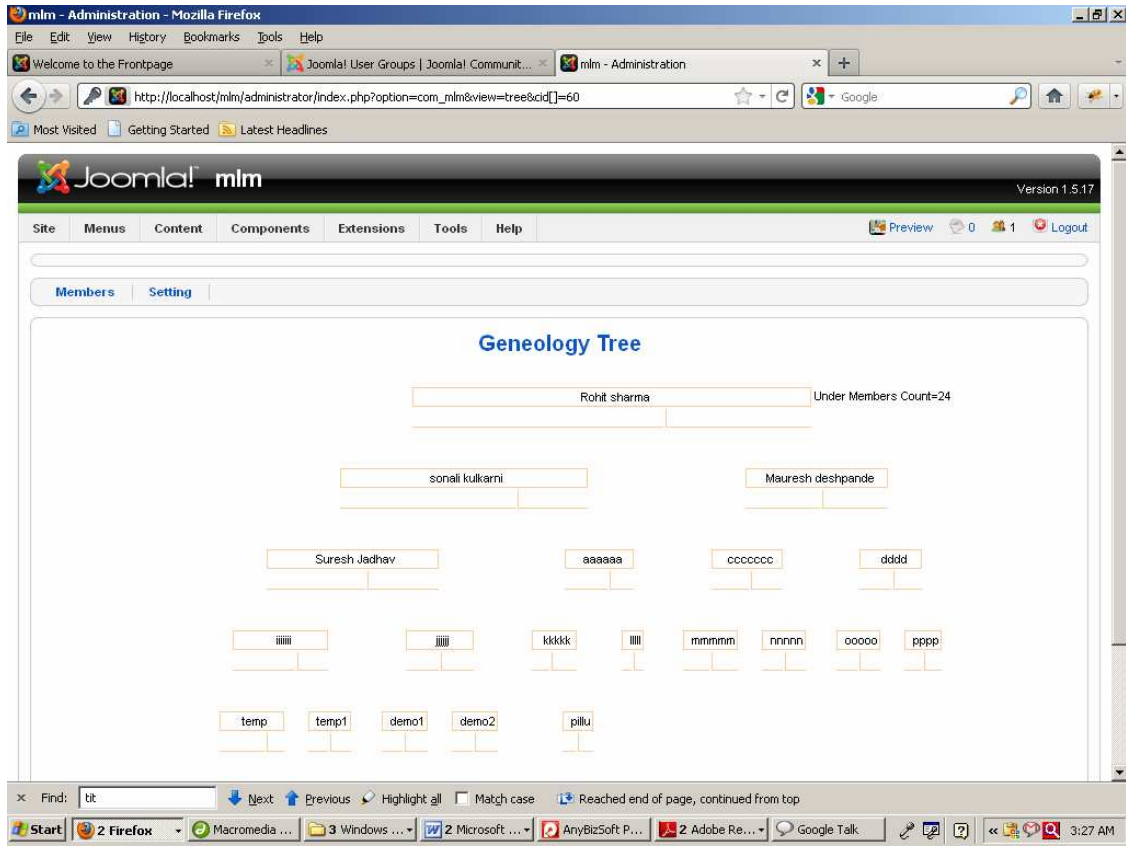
mlm - Administration - Mozilla Firefox

File Edit View History Bookmarks Tools Help

Welcome to the Frontpage
Joomla! User Groups | Joomla! Communit...
mlm - Administration

http://localhost/mlm/administrator/index.php?option=com_mlm&view=tree&cid[]=60

Google

Most Visited Getting Started Latest Headlines

Joomla! mlm

Version 1.5.17

Site Menus Content Components Extensions Tools Help

Preview 0 1 Logout

Members Setting

Geneology Tree

Rohit sharma

Under Members Count=24

sonali kulkarni

Mauresh deshpande

Suresh Jadhav

aaaaaa

ccccccc

dddd

iiiiiii

jjjjjj

kkkkk

lllll

mmmmm

nnnnn

ooooo

pppp

temp

temp1

demo1

demo2

pillu

Find: tit

Next Previous Highlight all Match case Reached end of page, continued from top

Start 2 Firefox Macromedia ... 3 Windows ... 2 Microsoft ... AnyBizSoft P... 2 Adobe Re... Google Talk 3:27 AM